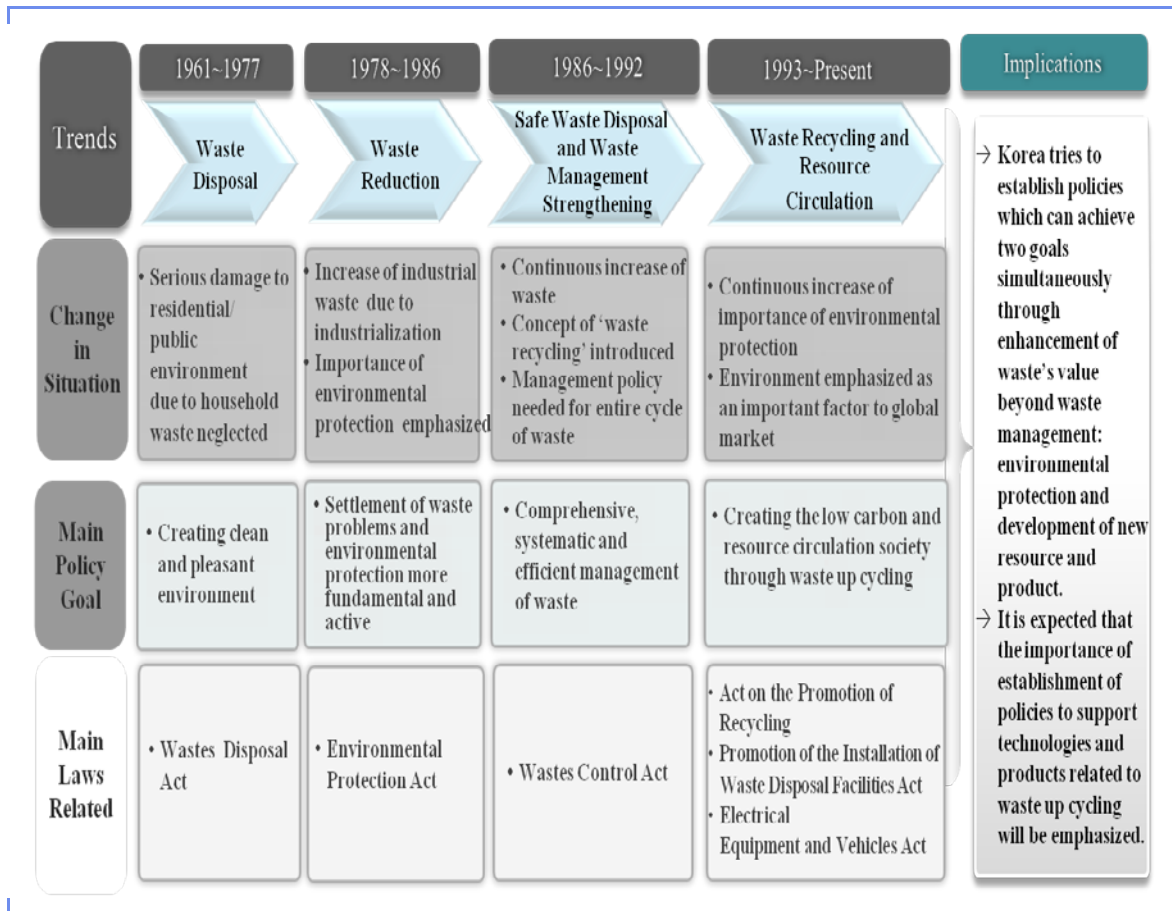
| | 1961~1977 | 1978~1986 | 1986~1992 | 1993~Present | Implications |
|---|---|---|---|---|---|
| Trends | Waste Disposal | Waste Reduction | Safe Waste Disposal and Waste Management Strengthening | Waste Recycling and Resource Circulation | → Korea tries to establish policies which can achieve two goals simultaneously through enhancement of waste's value beyond waste management: environmental protection and development of new resource and product. → It is expected that the importance of establishment of policies to support technologies and products related to waste up cycling will be emphasized. |
| Change in Situation | • Serious damage to residential/ public environment due to household waste neglected | • Increase of industrial waste due to industrialization • Importance of environmental protection emphasized | • Continuous increase of waste • Concept of 'waste recycling' introduced • Management policy needed for entire cycle of waste | • Continuous increase of importance of environmental protection • Environment emphasized as an important factor to global market | |
| Main Policy Goal | • Creating clean and pleasant environment | • Settlement of waste problems and environmental protection more fundamental and active | • Comprehensive, systematic and efficient management of waste | • Creating the low carbon and resource circulation society through waste up cycling | |
| Main Laws Related | • Wastes Disposal Act | • Environmental Protection Act | • Wastes Control Act | • Act on the Promotion of Recycling • Promotion of the Installation of Waste Disposal Facilities Act • Electrical Equipment and Vehicles Act | |